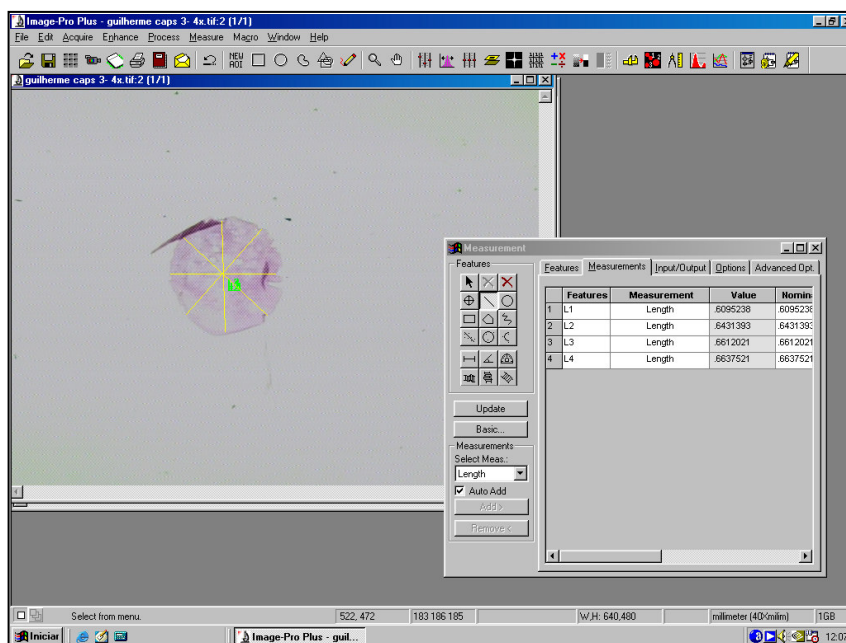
Image-Pro Plus - guilherme caps 3- 4x.tif:2 (1/1)
File Edit Acquire Enhance Process Measure Macro Window Help
NEW AOI
guilherme caps 3- 4x.tif:2 (1/1)

Measurement
Features
Features Measurements Input/Output Options Advanced Opt.

| | Features | Measurement | Value | Nomin |
|---|---|---|---|---|
| 1 | L1 | Length | .6095238 | .6095238 |
| 2 | L2 | Length | .6431393 | .6431393 |
| 3 | L3 | Length | .6612021 | .6612021 |
| 4 | L4 | Length | .6637521 | .6637521 |

Update
Basic...
Measurements
Select Meas.:
Length
Auto Add
Add >
Remove <

Select from menu. 522, 472 183 186 185 W,H: 640,480 millimeter (40Xmilim) 1GB
Iniciar Image-Pro Plus - guil... 12:07